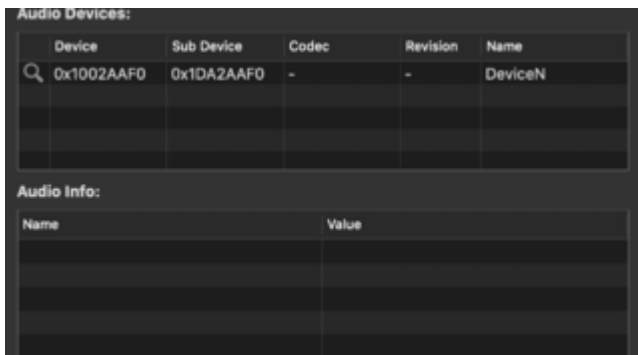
Audio Devices:

| | Device | Sub Device | Codec | Revision | Name |
|---|---|---|---|---|---|
| | 0x1002AAF0 | 0x1DA2AAF0 | - | - | DeviceN |
| | | | | | |
| | | | | | |
| | | | | | |

Audio Info:

| Name | Value |
|---|---|
| | |
| | |
| | |
| | |
| | |